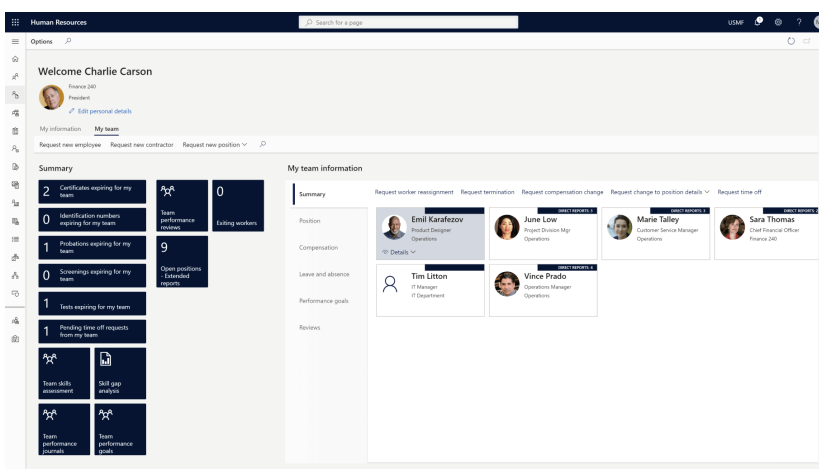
Human Resources

Search for a page

USMF

Options

Welcome Charlie Carson

Finance 240

President

Edit personal details

My information My team

Request new employee Request new contractor Request new position

Summary

2 Certificates expiring for my team

0 Identification numbers expiring for my team

1 Probations expiring for my team

0 Screenings expiring for my team

1 Tests expiring for my team

1 Pending time off requests from my team

Team skills assessment

Skill gap analysis

Team performance journals

Team performance goals

Team performance reviews

0 Exiting workers

9 Open positions - Extended reports

My team information

Summary

Position

Compensation

Leave and absence

Performance goals

Reviews

Request worker reassignment Request termination Request compensation change Request change to position details Request time off

Emil Karafezov
Product Designer
Operations

Details

DIRECT REPORTS 5
June Low
Project Division Mgr
Operations

DIRECT REPORTS 3
Marie Talley
Customer Service Manager
Operations

DIRECT REPORTS 2
Sara Thomas
Chief Financial Officer
Finance 240

Tim Litton
IT Manager
IT Department

DIRECT REPORTS 4
Vince Prado
Operations Manager
Operations